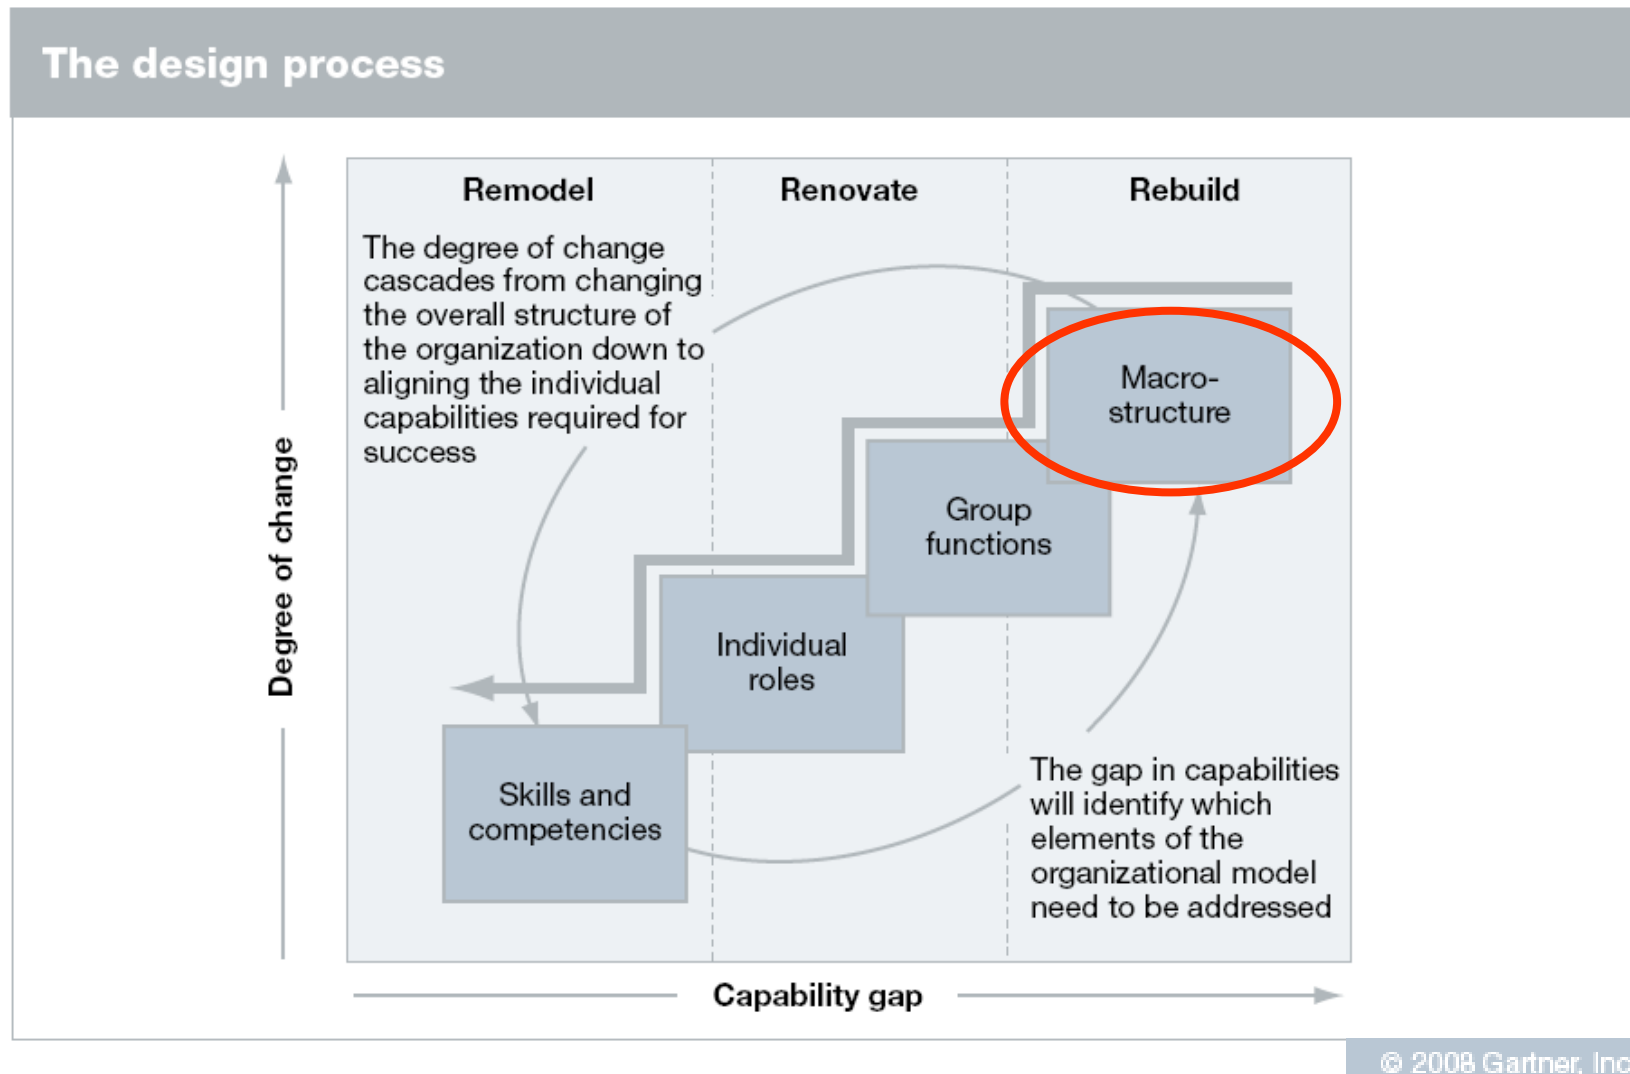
The design process

Remodel

Renovate

Rebuild

The degree of change cascades from changing the overall structure of the organization down to aligning the individual capabilities required for success

Macro-structure

Group functions

Individual roles

Skills and competencies

The gap in capabilities will identify which elements of the organizational model need to be addressed

Degree of change

Capability gap

© 2008 Gartner, Inc